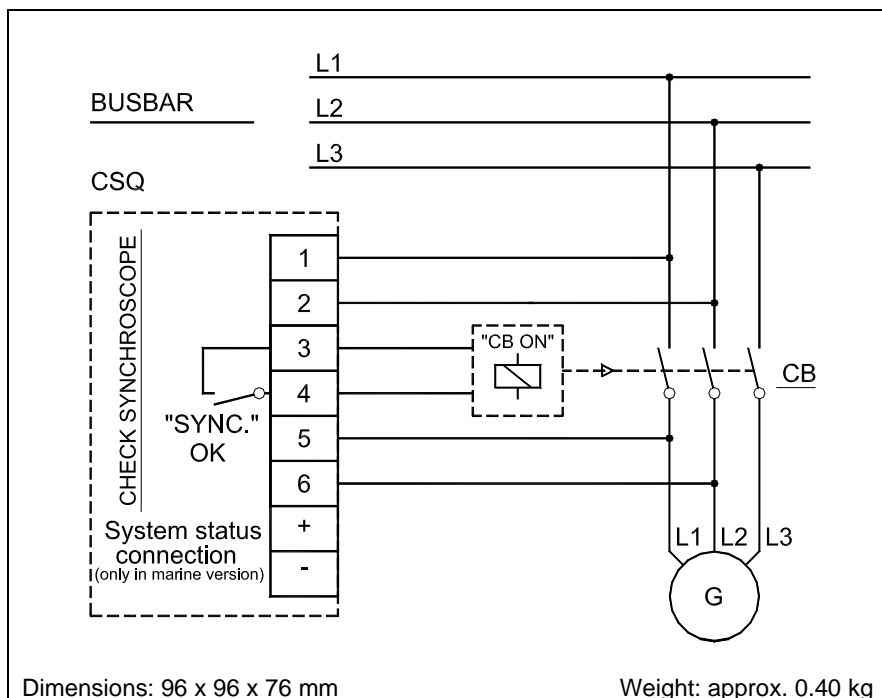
BUSBAR

L1

L2

L3

CSQ

CHECK SYNCHROSCOPE

1

2

3

4

5

6

+

-

"SYNC." OK

System status connection (only in marine version)

"CB ON"

CB

L1 L2 L3

G

Dimensions: 96 x 96 x 76 mm

Weight: approx. 0.40 kg